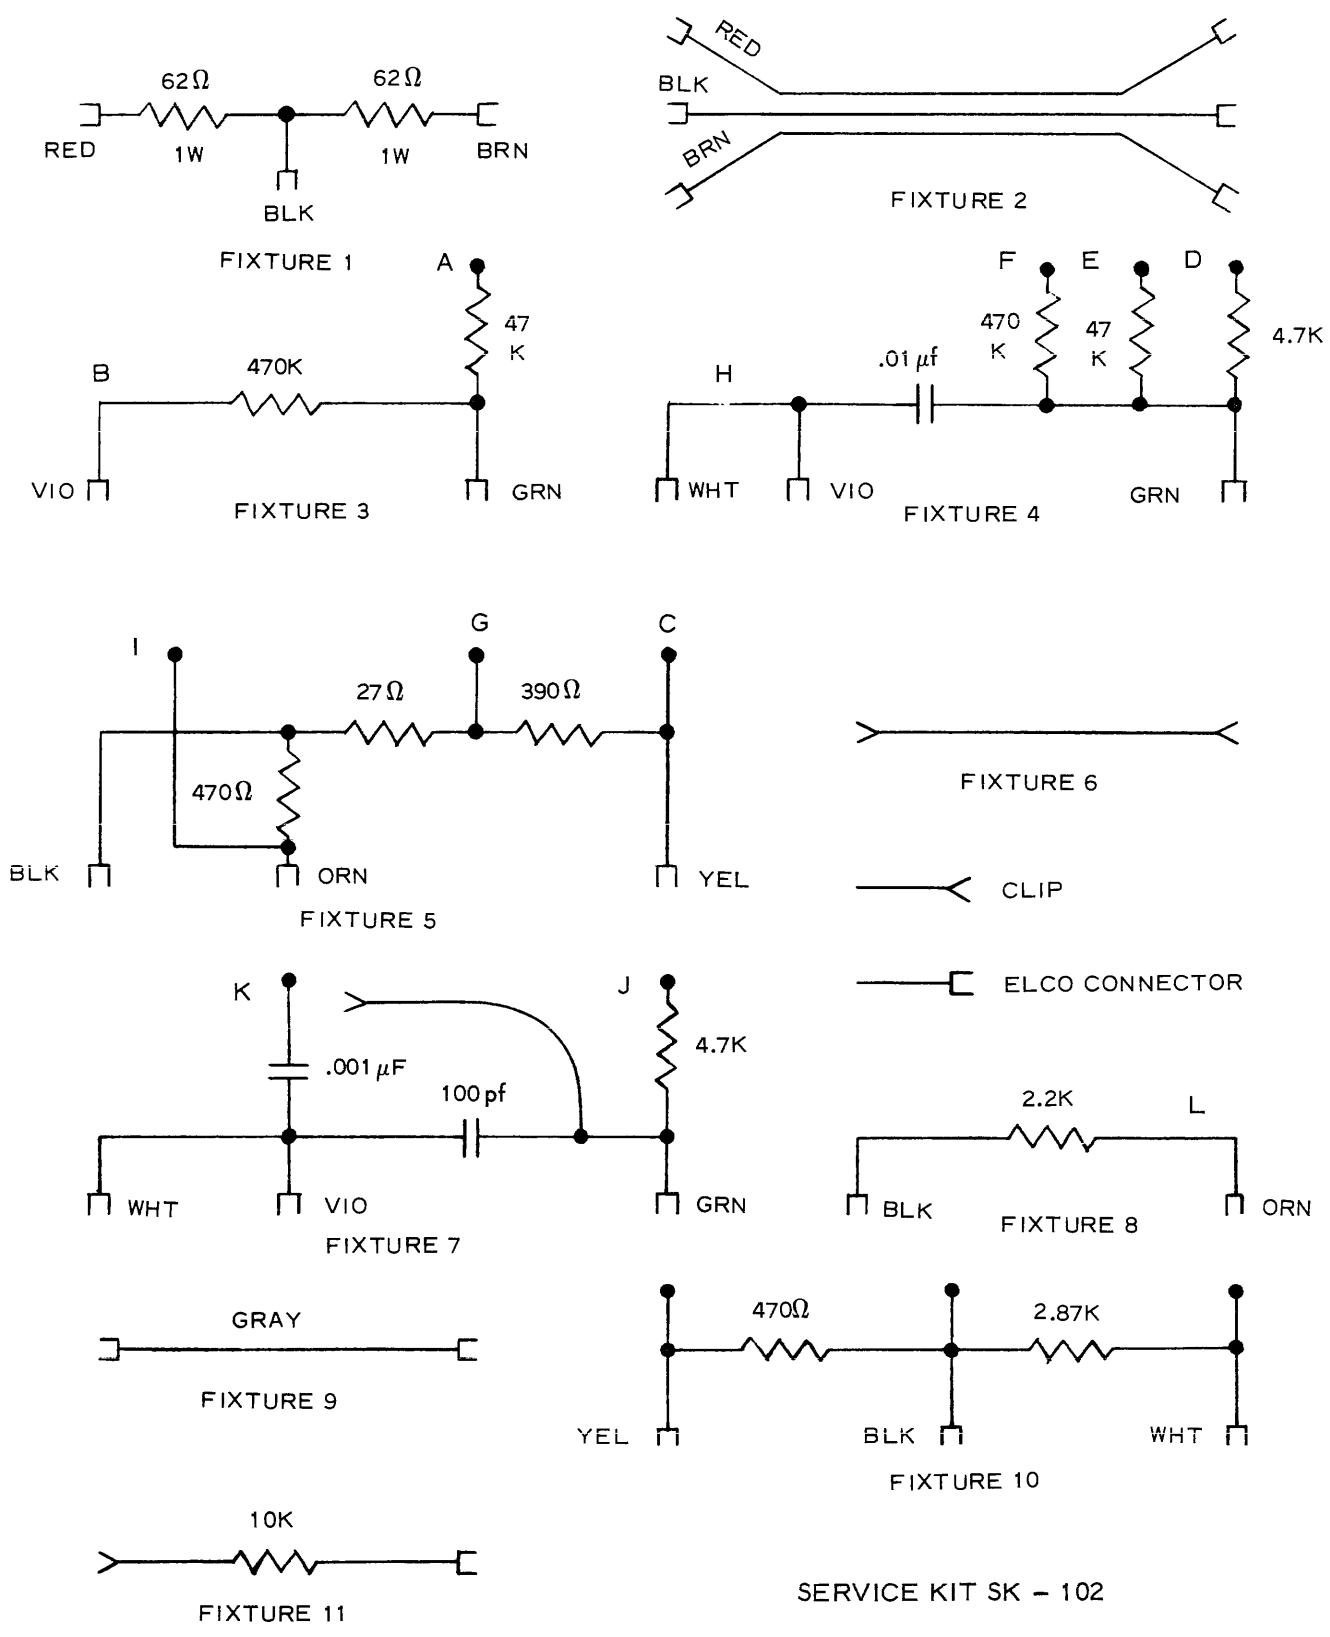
$62\Omega$
$62\Omega$
RED
1W
1W
BRN
BLK
FIXTURE 1

RED
BLK
BRN
FIXTURE 2

A
47 K
B
470K
VIO
GRN
FIXTURE 3

F
E
D
470 K
47 K
4.7K
H
.01 $\mu f$
WHT
VIO
GRN
FIXTURE 4

I
G
C
$27\Omega$
$390\Omega$
$470\Omega$
BLK
ORN
YEL
FIXTURE 5

FIXTURE 6

CLIP

ELCO CONNECTOR

K
J
.001 $\mu F$
4.7K
100 pf
WHT
VIO
GRN
FIXTURE 7

2.2K
L
BLK
ORN
FIXTURE 8

GRAY
FIXTURE 9

$470\Omega$
2.87K
YEL
BLK
WHT
FIXTURE 10

10K
FIXTURE 11

SERVICE KIT SK – 102